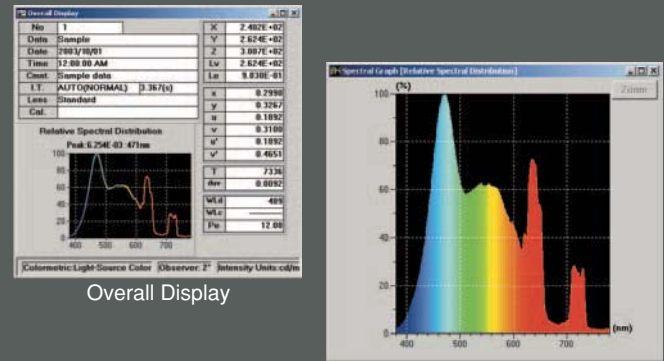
Overall Display

| No | 1 |
|---|---|
| Data | Sample |
| Date | 2003/10/01 |
| Time | 12:00:00 AM |
| Cmnt. | Sample data |
| I.T. | AUTO(NORMAL) 3.367(s) |
| Lens | Standard |
| Cal. | |

| X | 2.482E+02 |
|---|---|
| Y | 2.624E+02 |
| Z | 3.087E+02 |
| Lv | 2.624E+02 |
| Le | 9.830E-01 |
| x | 0.2990 |
| y | 0.3267 |
| u | 0.1892 |
| v | 0.3100 |
| u' | 0.1892 |
| v' | 0.4651 |
| T | 7336 |
| duv | 0.0092 |
| WLd | 489 |
| WLc | |
| Pe | 12.00 |

Relative Spectral Distribution
Peak:6.254E-03 471nm
100
80
60
40
20
0
400 500 600 700

Colormetric:Light-Source Color Observer: 2° Intensity Units:cd/m

Overall Display

Spectral Graph [Relative Spectral Distribution]
Zoom
(%)
100
80
60
40
20
0
400 500 600 700 (nm)